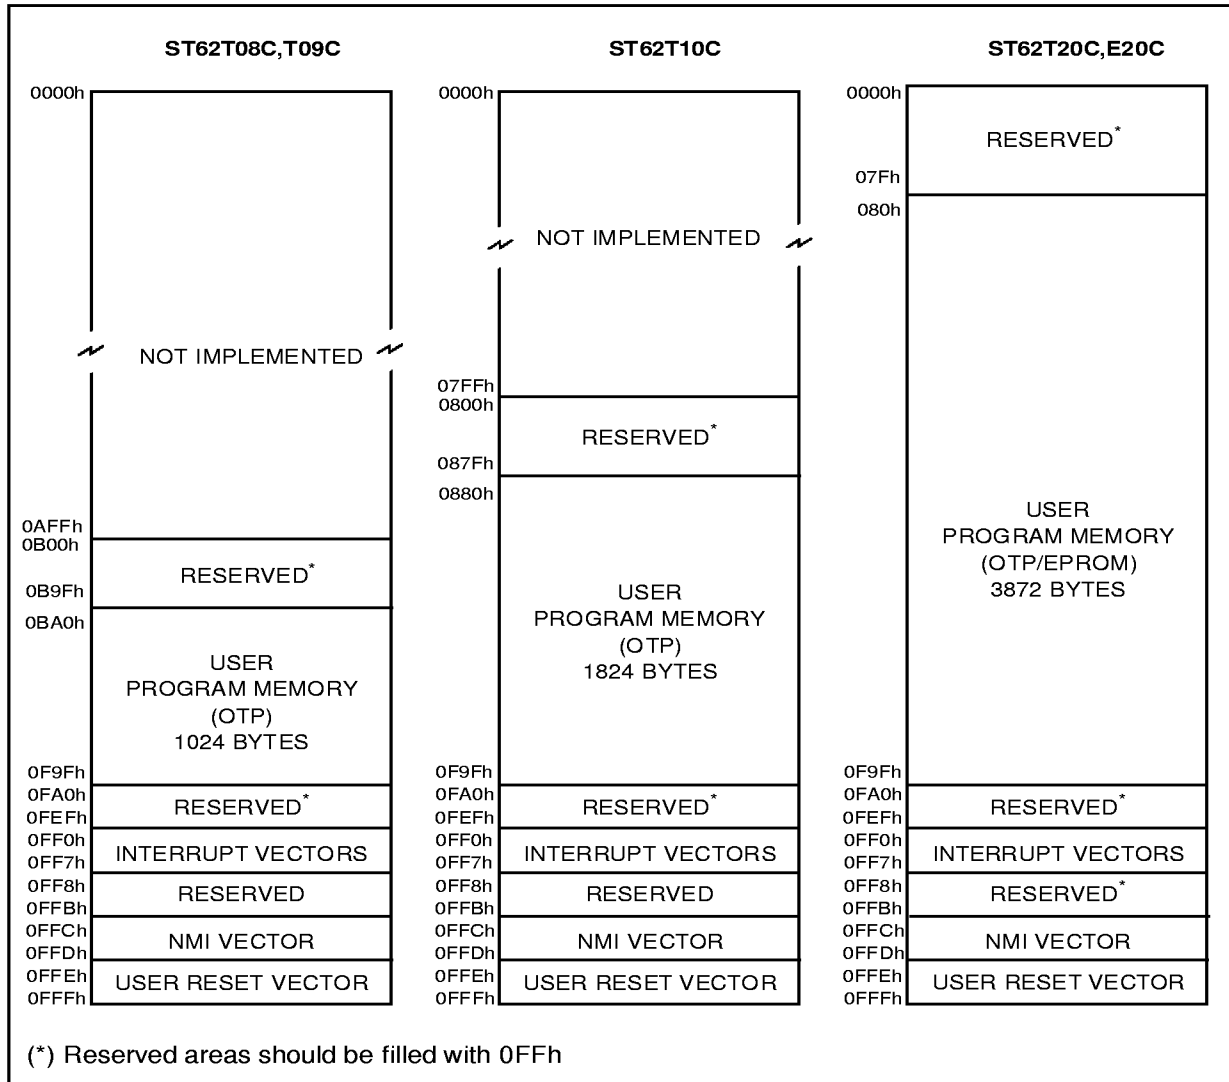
ST62T08C,T09C

0000h

NOT IMPLEMENTED

0AFFh
0B00h
RESERVED*
0B9Fh
0BA0h

USER
PROGRAM MEMORY
(OTP)
1024 BYTES

0F9Fh
0FA0h
RESERVED*
0FEFh
0FF0h
INTERRUPT VECTORS
0FF7h
0FF8h
RESERVED
0FFBh
0FFCh
NMI VECTOR
0FFDh
0FFEh
USER RESET VECTOR
0FFFh

ST62T10C

0000h

NOT IMPLEMENTED

07FFh
0800h
RESERVED*
087Fh
0880h

USER
PROGRAM MEMORY
(OTP)
1824 BYTES

0F9Fh
0FA0h
RESERVED*
0FEFh
0FF0h
INTERRUPT VECTORS
0FF7h
0FF8h
RESERVED
0FFBh
0FFCh
NMI VECTOR
0FFDh
0FFEh
USER RESET VECTOR
0FFFh

ST62T20C,E20C

0000h
RESERVED*
07Fh
080h

USER
PROGRAM MEMORY
(OTP/EPROM)
3872 BYTES

0F9Fh
0FA0h
RESERVED*
0FEFh
0FF0h
INTERRUPT VECTORS
0FF7h
0FF8h
RESERVED*
0FFBh
0FFCh
NMI VECTOR
0FFDh
0FFEh
USER RESET VECTOR
0FFFh

(*) Reserved areas should be filled with 0FFh